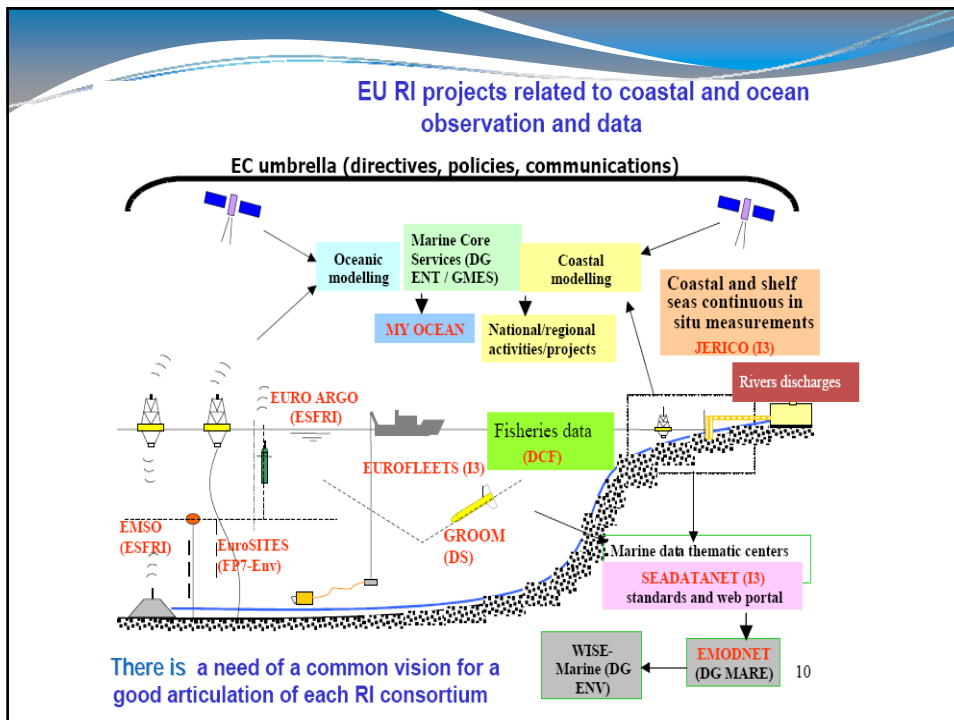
EU RI projects related to coastal and ocean observation and data

EC umbrella (directives, policies, communications)

Oceanic modelling

Marine Core Services (DG ENT / GMES)

Coastal modelling

MY OCEAN

National/regional activities/projects

Coastal and shelf seas continuous in situ measurements
JERICO (I3)

Rivers discharges

EURO ARGO (ESFRI)

Fisheries data
(DCF)

EUROFLEETS (I3)

EMSO (ESFRI)

EuroSITES (FP7-Env)

GROOM (DS)

Marine data thematic centers

SEADATANET (I3)
standards and web portal

WISE-Marine (DG ENV)

EMODNET (DG MARE)

There is a need of a common vision for a good articulation of each RI consortium

10